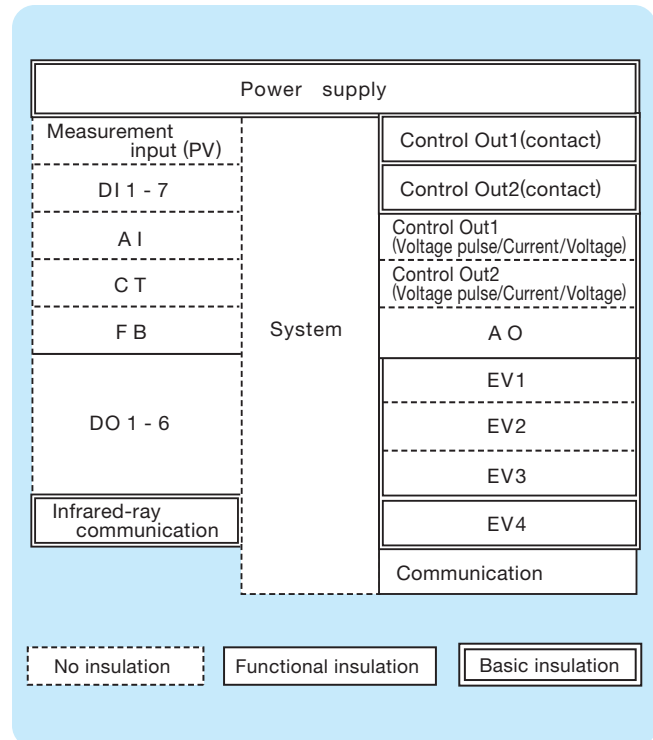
Power supply

Measurement input (PV)

DI 1 - 7

A I

C T

F B

DO 1 - 6

Infrared-ray communication

System

Control Out1(contact)

Control Out2(contact)

Control Out1 (Voltage pulse/Current/Voltage)

Control Out2 (Voltage pulse/Current/Voltage)

A O

EV1

EV2

EV3

EV4

Communication

No insulation

Functional insulation

Basic insulation